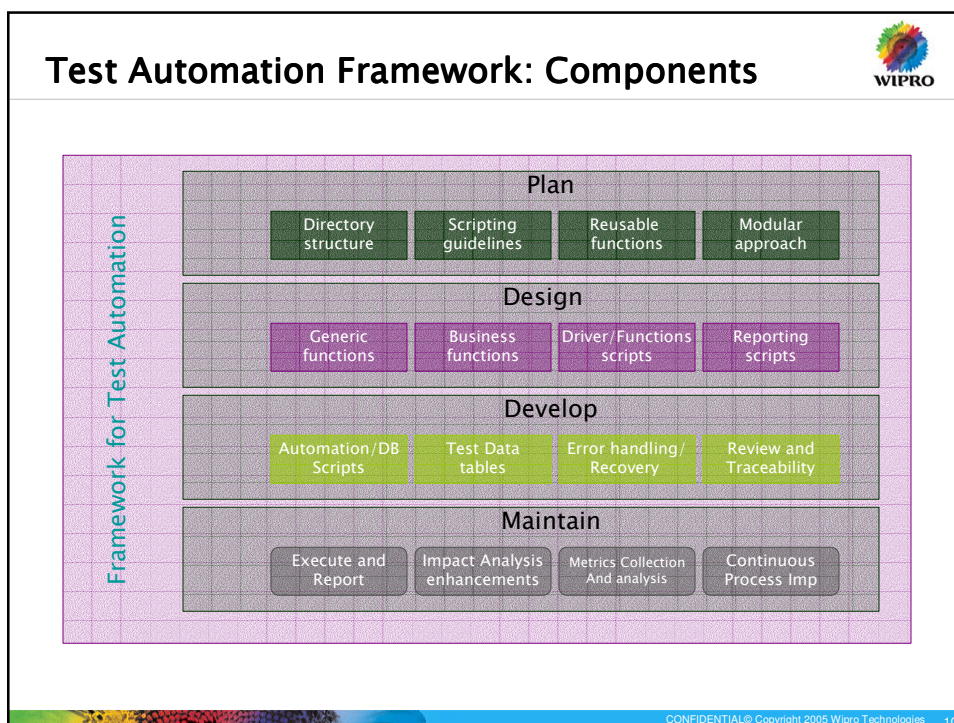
Test Automation Framework: Components

WIPRO

Framework for Test Automation

Plan

Directory structure

Scripting guidelines

Reusable functions

Modular approach

Design

Generic functions

Business functions

Driver/Functions scripts

Reporting scripts

Develop

Automation/DB Scripts

Test Data tables

Error handling/ Recovery

Review and Traceability

Maintain

Execute and Report

Impact Analysis enhancements

Metrics Collection And analysis

Continuous Process Imp

CONFIDENTIAL© Copyright 2005 Wipro Technologies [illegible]